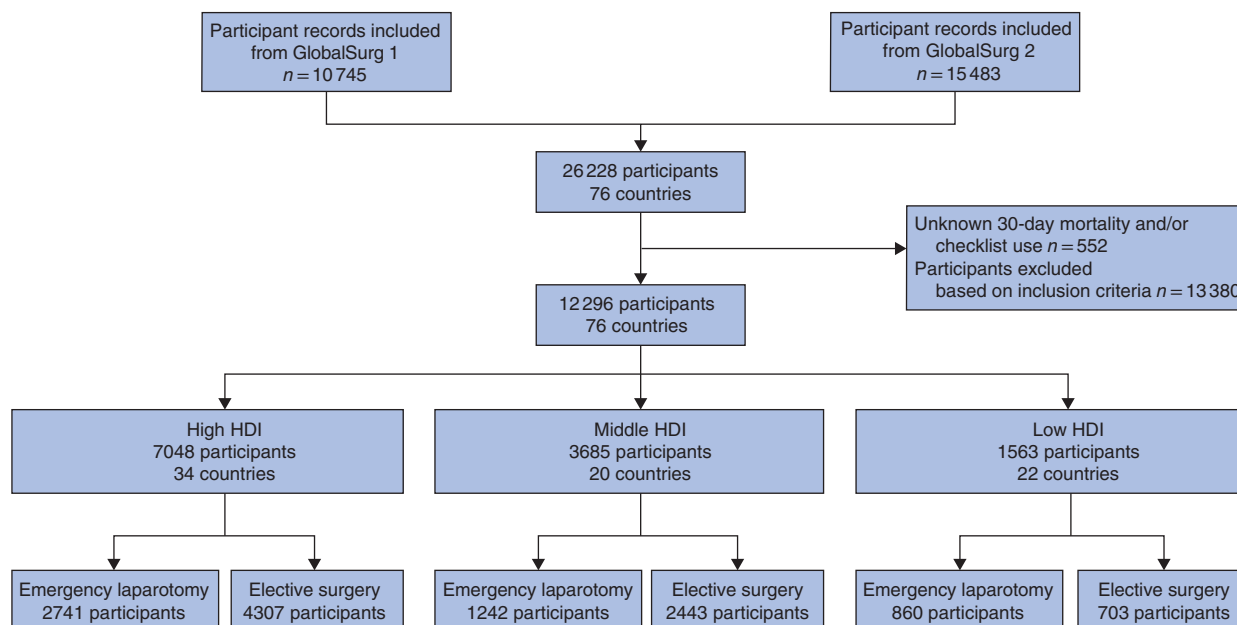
Participant records included from GlobalSurg 1
$n = 10\,745$

Participant records included from GlobalSurg 2
$n = 15\,483$

26 228 participants
76 countries

Unknown 30-day mortality and/or checklist use $n = 552$
Participants excluded based on inclusion criteria $n = 13\,380$

12 296 participants
76 countries

High HDI
7048 participants
34 countries

Middle HDI
3685 participants
20 countries

Low HDI
1563 participants
22 countries

Emergency laparotomy
2741 participants

Elective surgery
4307 participants

Emergency laparotomy
1242 participants

Elective surgery
2443 participants

Emergency laparotomy
860 participants

Elective surgery
703 participants